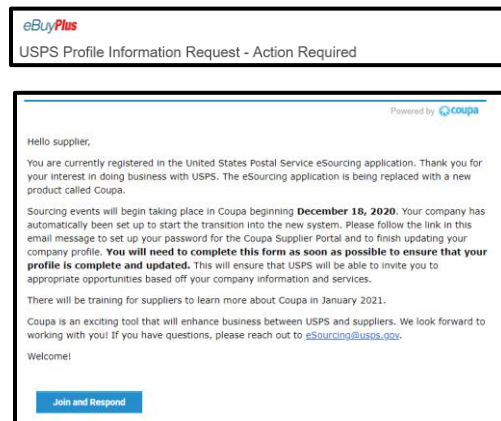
eBuyPlus
USPS Profile Information Request - Action Required

Powered by coupa

Hello supplier,

You are currently registered in the United States Postal Service eSourcing application. Thank you for your interest in doing business with USPS. The eSourcing application is being replaced with a new product called Coupa.

Sourcing events will begin taking place in Coupa beginning **December 18, 2020**. Your company has automatically been set up to start the transition into the new system. Please follow the link in this email message to set up your password for the Coupa Supplier Portal and to finish updating your company profile. **You will need to complete this form as soon as possible to ensure that your profile is complete and updated.** This will ensure that USPS will be able to invite you to appropriate opportunities based off your company information and services.

There will be training for suppliers to learn more about Coupa in January 2021.

Coupa is an exciting tool that will enhance business between USPS and suppliers. We look forward to working with you! If you have questions, please reach out to eSourcing@usps.gov.

Welcome!

Join and Respond